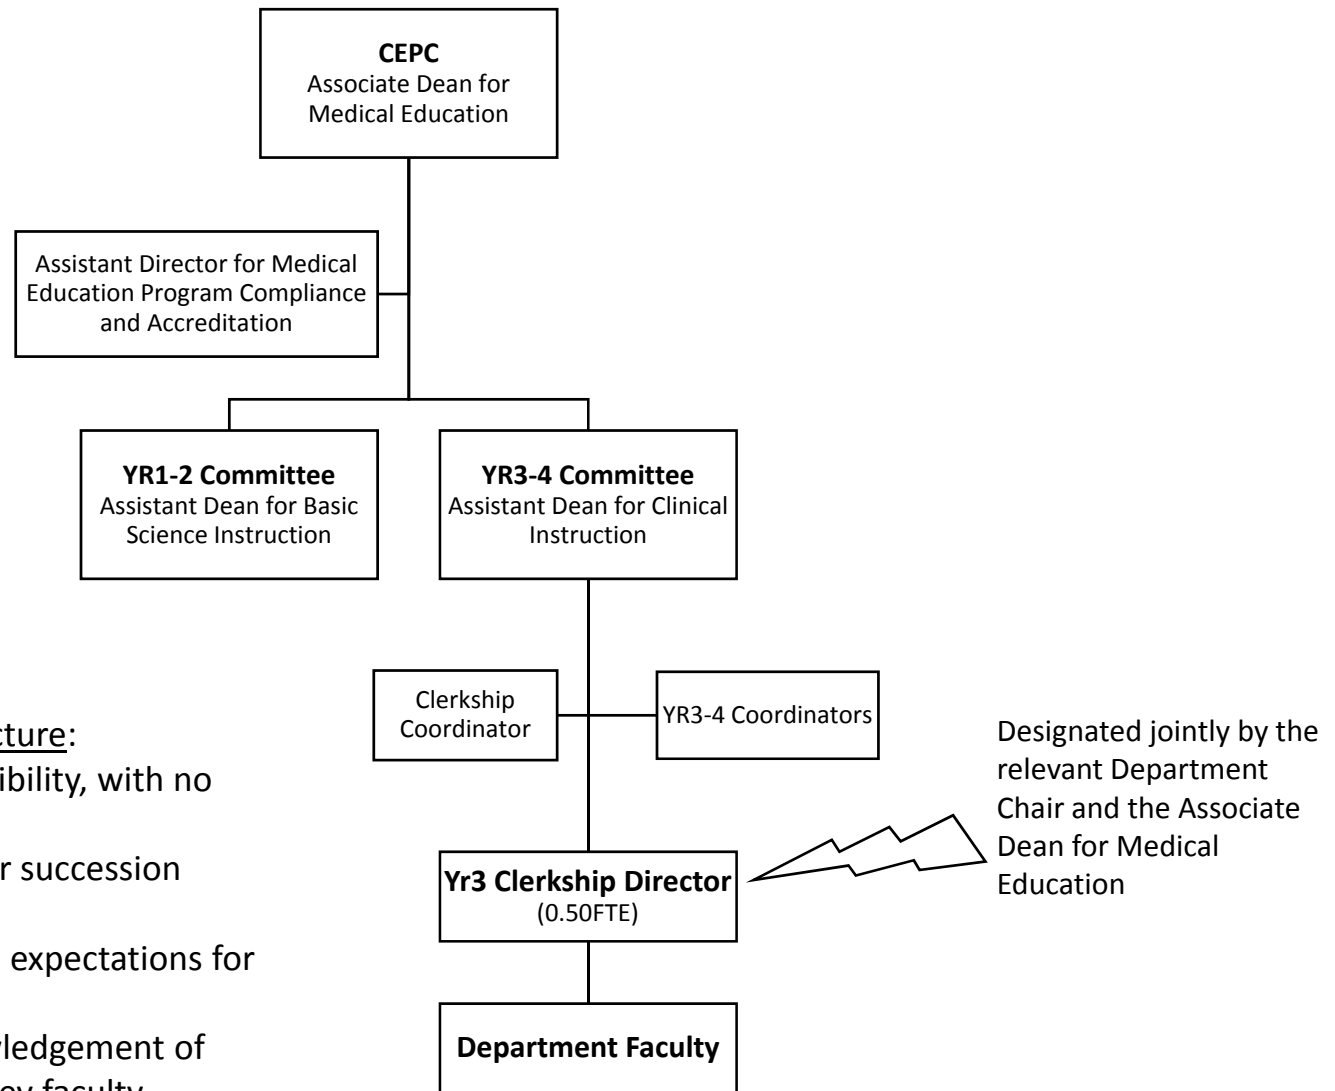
**CEPC**
Associate Dean for Medical Education

Assistant Director for Medical Education Program Compliance and Accreditation

**YR1-2 Committee**
Assistant Dean for Basic Science Instruction

**YR3-4 Committee**
Assistant Dean for Clinical Instruction

Clerkship Coordinator

YR3-4 Coordinators

**Yr3 Clerkship Director**
(0.50FTE)

**Department Faculty**

Designated jointly by the relevant Department Chair and the Associate Dean for Medical Education

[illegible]cture:
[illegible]ibility, with no
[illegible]r succession
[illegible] expectations for
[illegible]ledgement of
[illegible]ey faculty